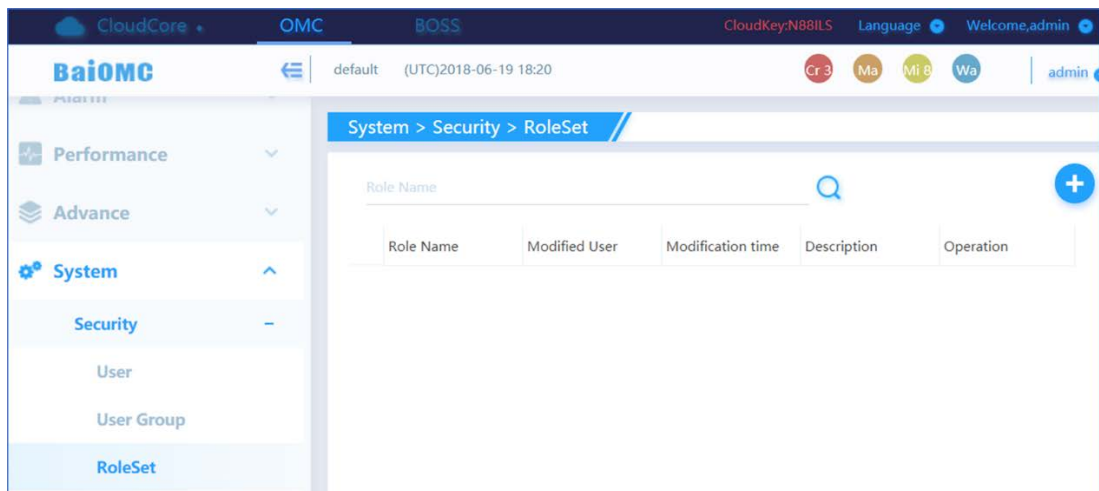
CloudCore OMC BOSS CloudKey:N88ILS Language Welcome,admin

BaiOMC default (UTC)2018-06-19 18:20 Cr 3 Ma Mi 8 Wa admin

Alarm

Performance

Advance

System

Security

User

User Group

RoleSet

System > Security > RoleSet

Role Name

| Role Name | Modified User | Modification time | Description | Operation |
|---|---|---|---|---|